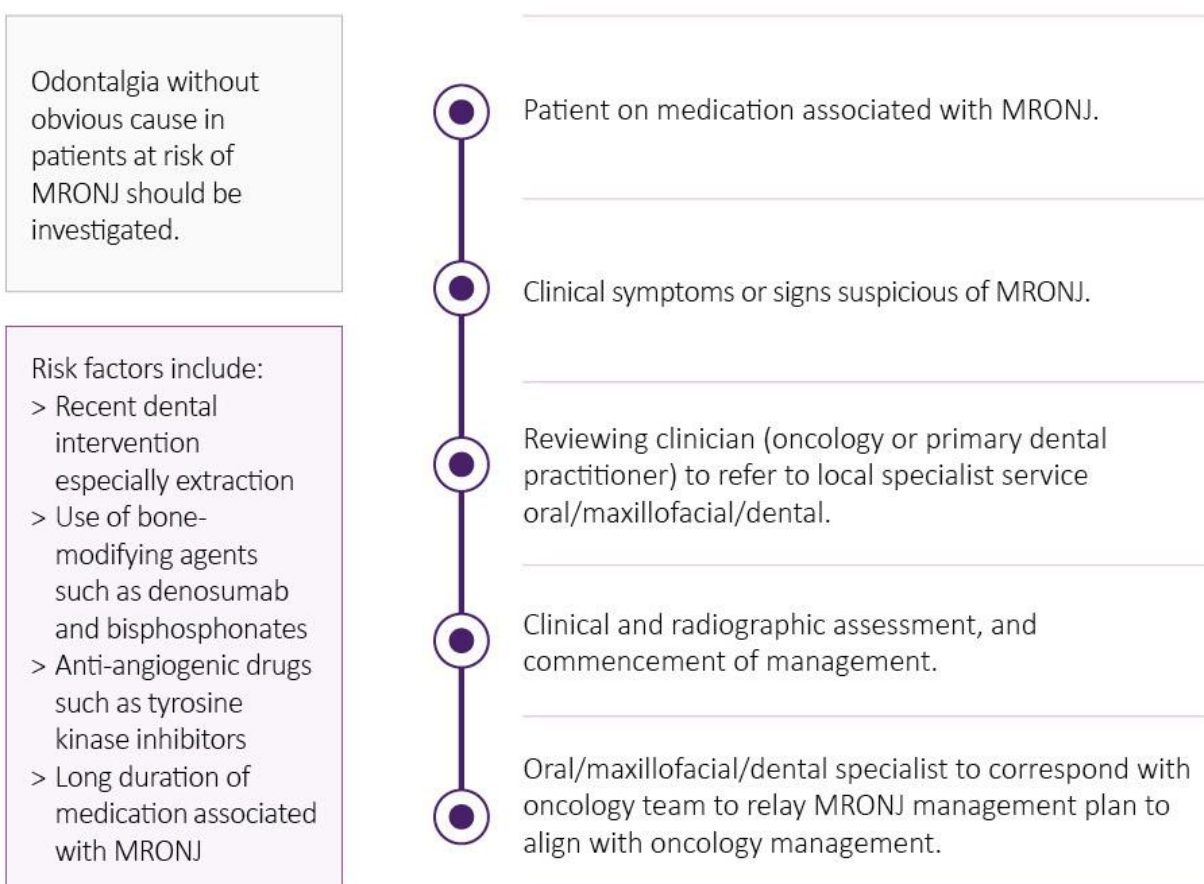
Odontalgia without obvious cause in patients at risk of MRONJ should be investigated.

Risk factors include:
> Recent dental intervention especially extraction
> Use of bone-modifying agents such as denosumab and bisphosphonates
> Anti-angiogenic drugs such as tyrosine kinase inhibitors
> Long duration of medication associated with MRONJ

Patient on medication associated with MRONJ.

Clinical symptoms or signs suspicious of MRONJ.

Reviewing clinician (oncology or primary dental practitioner) to refer to local specialist service oral/maxillofacial/dental.

Clinical and radiographic assessment, and commencement of management.

Oral/maxillofacial/dental specialist to correspond with oncology team to relay MRONJ management plan to align with oncology management.